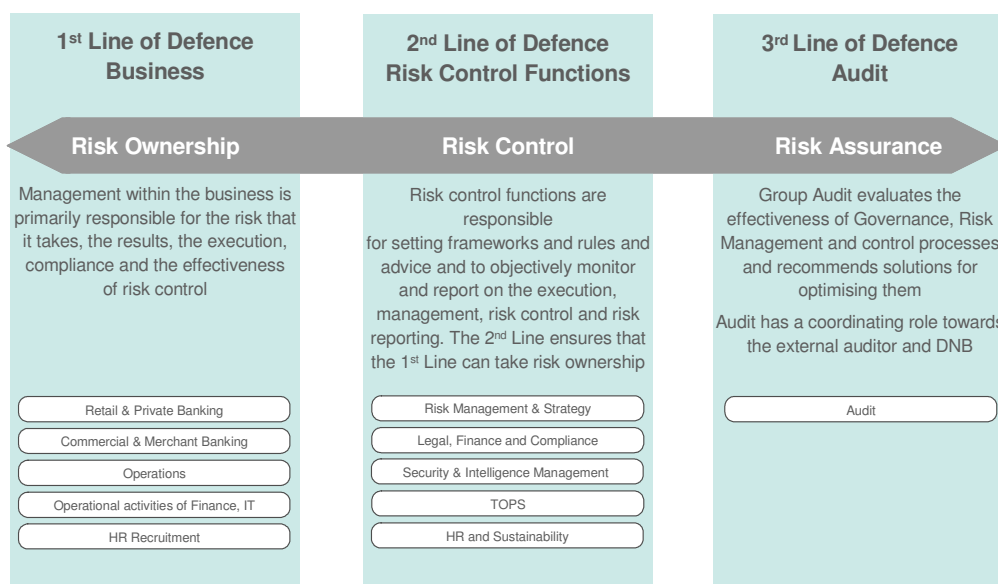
1st Line of Defence
Business

2nd Line of Defence
Risk Control Functions

3rd Line of Defence
Audit

Risk Ownership

Risk Control

Risk Assurance

Management within the business is primarily responsible for the risk that it takes, the results, the execution, compliance and the effectiveness of risk control

Retail & Private Banking

Commercial & Merchant Banking

Operations

Operational activities of Finance, IT

HR Recruitment

Risk control functions are responsible for setting frameworks and rules and advice and to objectively monitor and report on the execution, management, risk control and risk reporting. The 2nd Line ensures that the 1st Line can take risk ownership

Risk Management & Strategy

Legal, Finance and Compliance

Security & Intelligence Management

TOPS

HR and Sustainability

Group Audit evaluates the effectiveness of Governance, Risk Management and control processes and recommends solutions for optimising them

Audit has a coordinating role towards the external auditor and DNB

Audit